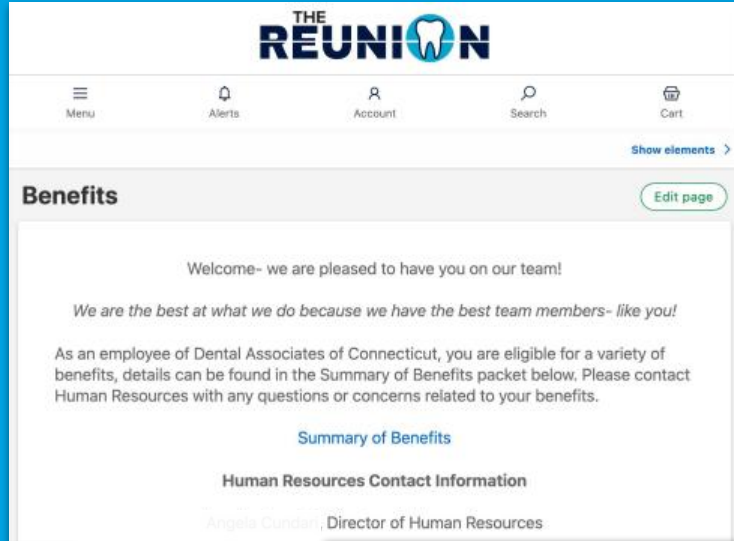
THE
REUNION

Menu
Alerts
Account
Search
Cart

Show elements >

Benefits

Edit page

Welcome- we are pleased to have you on our team!

*We are the best at what we do because we have the best team members- like you!*

As an employee of Dental Associates of Connecticut, you are eligible for a variety of benefits, details can be found in the Summary of Benefits packet below. Please contact Human Resources with any questions or concerns related to your benefits.

Summary of Benefits

**Human Resources Contact Information**

Angela Cundari, Director of Human Resources